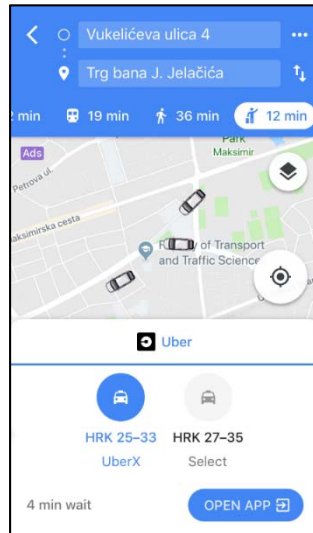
Vukelićeva ulica 4

Trg bana J. Jelačića

2 min 19 min 36 min 12 min

Park Maksimir

Ads

Petrova ul.

aksimirska cesta

F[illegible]y of Transport and Traffic Science

Uber

HRK 25–33
UberX

HRK 27–35
Select

4 min wait

OPEN APP